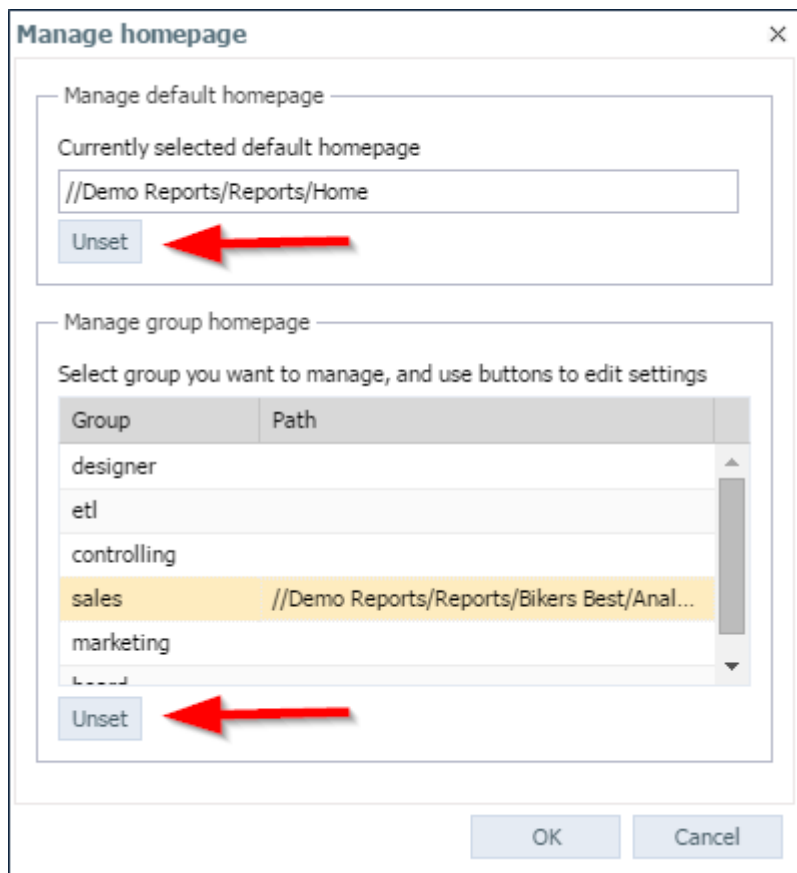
Manage homepage ×

Manage default homepage

Currently selected default homepage

//Demo Reports/Reports/Home

Unset

Manage group homepage

Select group you want to manage, and use buttons to edit settings

| Group | Path |
|---|---|
| designer | |
| etl | |
| controlling | |
| sales | //Demo Reports/Reports/Bikers Best/Anal... |
| marketing | |
| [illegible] | |

Unset

OK Cancel